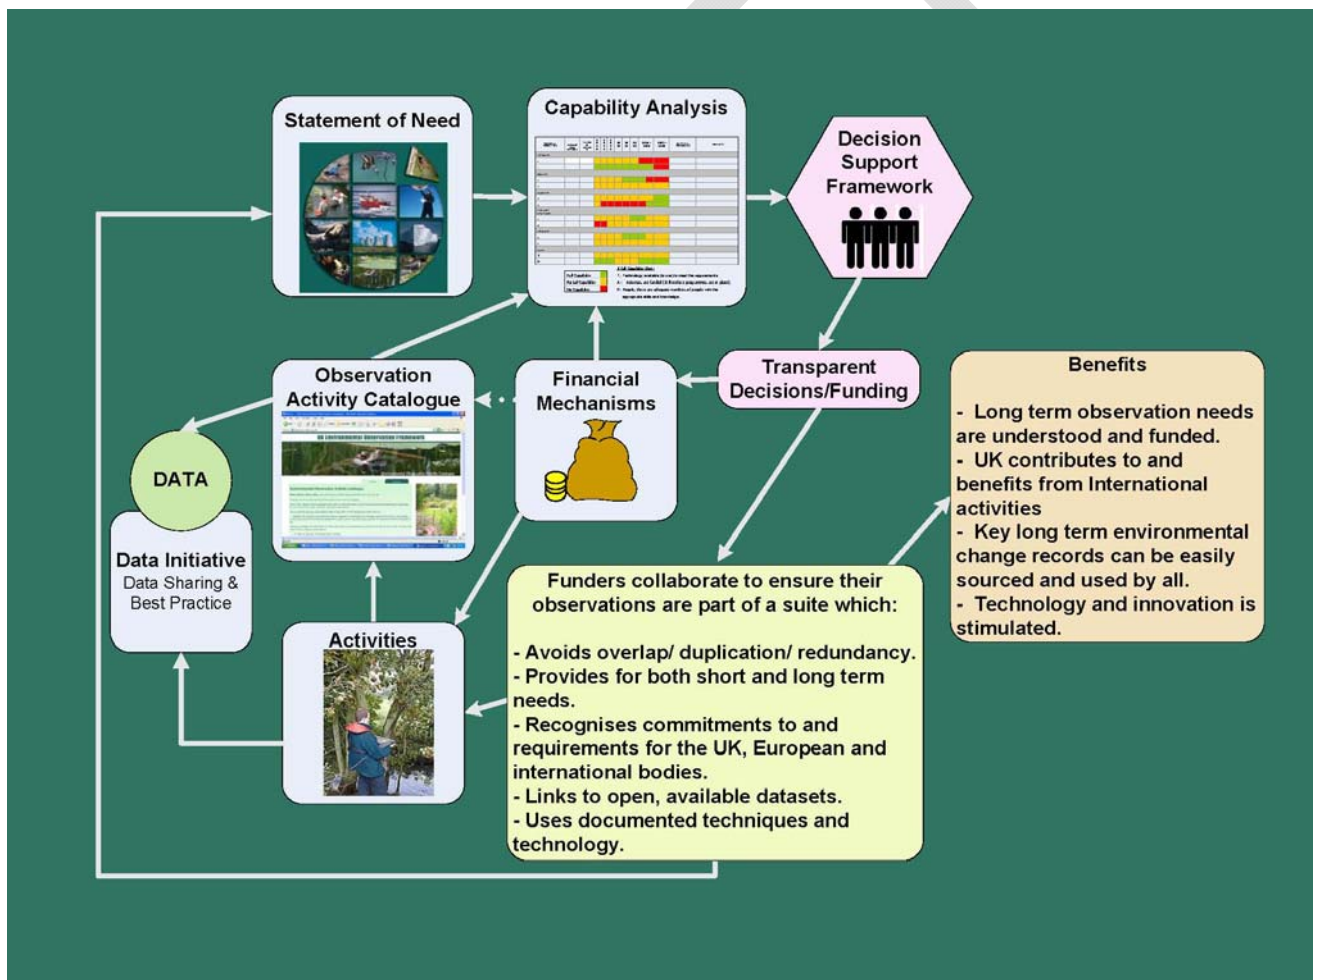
Statement of Need

Capability Analysis

Decision Support Framework

Transparent Decisions/Funding

Benefits

- Long term observation needs are understood and funded.
- UK contributes to and benefits from International activities
- Key long term environmental change records can be easily sourced and used by all.
- Technology and innovation is stimulated.

Observation Activity Catalogue

Financial Mechanisms

DATA

Data Initiative
Data Sharing & Best Practice

Activities

Funders collaborate to ensure their observations are part of a suite which:

- Avoids overlap/ duplication/ redundancy.
- Provides for both short and long term needs.
- Recognises commitments to and requirements for the UK, European and international bodies.
- Links to open, available datasets.
- Uses documented techniques and technology.